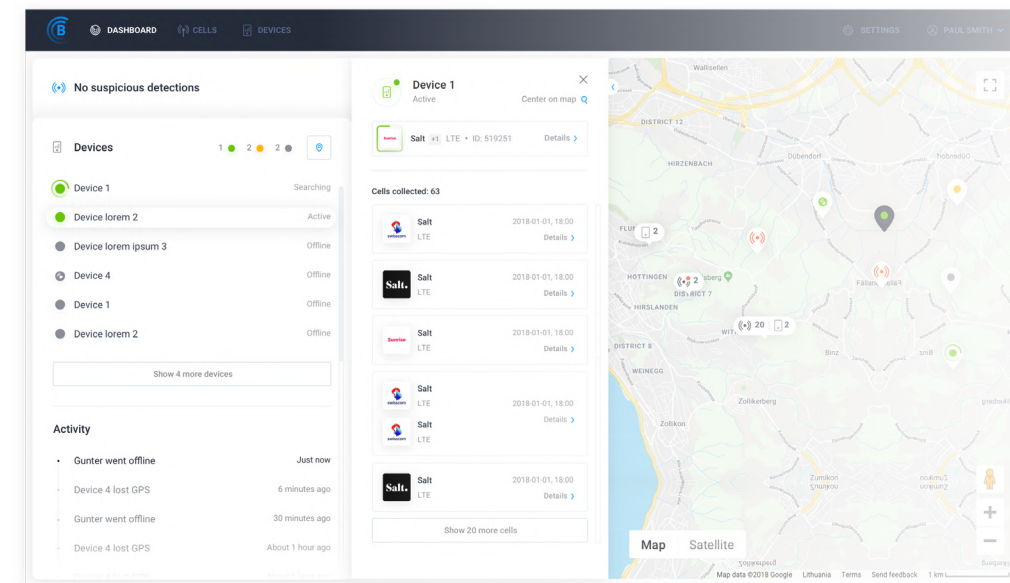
DASHBOARD CELLS DEVICES SETTINGS PAUL SMITH

No suspicious detections

Devices 1 2 2

Device 1 Searching
Device lorem 2 Active
Device lorem ipsum 3 Offline
Device 4 Offline
Device 1 Offline
Device lorem 2 Offline

Show 4 more devices

Activity

Gunter went offline Just now
Device 4 lost GPS 6 minutes ago
Gunter went offline 30 minutes ago
Device 4 lost GPS About 1 hour ago

Device 1
Active
Center on map

Sunrise Salt +1 LTE • ID: 519251 Details

Cells collected: 63

swisscom Salt LTE 2018-01-01, 18:00 Details
Salt. Salt LTE 2018-01-01, 18:00 Details
Sunrise Salt LTE 2018-01-01, 18:00 Details
swisscom Salt LTE swisscom Salt LTE 2018-01-01, 18:00 Details
Salt. Salt LTE 2018-01-01, 18:00 Details

Show 20 more cells

Wallisellen
DISTRICT 12
HIRZENBACH
Dübendorf
2
HÖTTINGEN
2
DISTRICT 7
HIRSLANDEN
20 2
DISTRICT 8
Binz
WEINEGG
Zollikerberg
Zollikon
Zumikon
Map Satellite
Map data ©2018 Google Lithuania Terms Send feedback 1 km